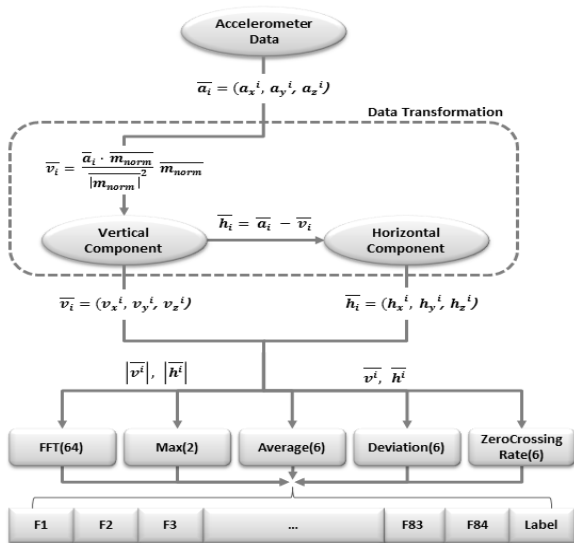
Accelerometer Data

$\overline{a_i} = (a_x{}^i, a_y{}^i, a_z{}^i)$

Data Transformation

$\overline{v_i} = \frac{\overline{a_i} \cdot \overline{m_{norm}}}{|\overline{m_{norm}}|^2} \overline{m_{norm}}$

Vertical Component

$\overline{h_i} = \overline{a_i} - \overline{v_i}$

Horizontal Component

$\overline{v_i} = (v_x{}^i, v_y{}^i, v_z{}^i)$

$\overline{h_i} = (h_x{}^i, h_y{}^i, h_z{}^i)$

$|\overline{v^i}|, |\overline{h^i}|$

$\overline{v^i}, \overline{h^i}$

FFT(64)

Max(2)

Average(6)

Deviation(6)

ZeroCrossing Rate(6)

| F1 | F2 | F3 | ... | F83 | F84 | Label |
|---|---|---|---|---|---|---|